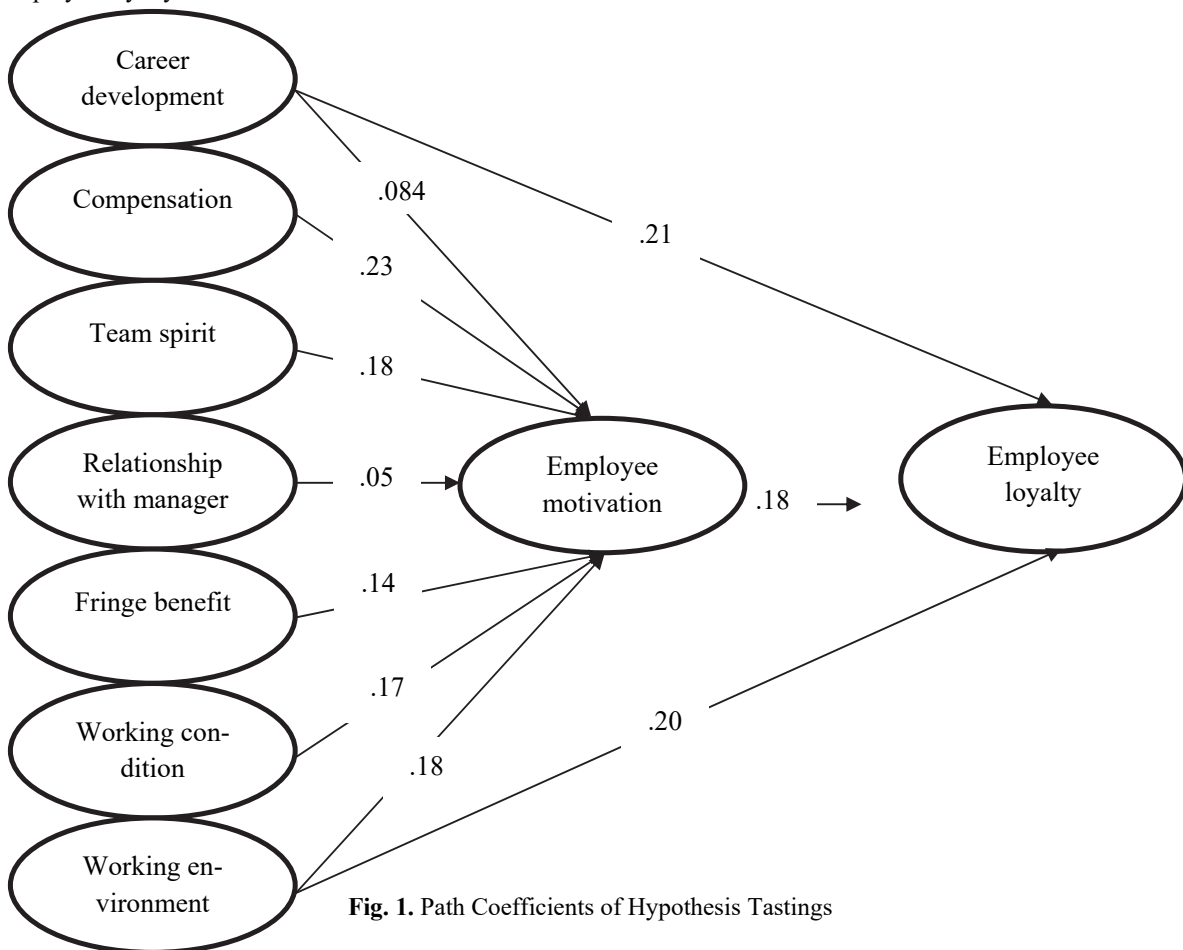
Career development

Compensation

Team spirit

Relationship with manager

Fringe benefit

Working condition

Working environment

.084

.23

.18

.05

.14

.17

.18

.21

.20

Employee motivation

.18

Employee loyalty

**Fig. 1.** Path Coefficients of Hypothesis Tastings